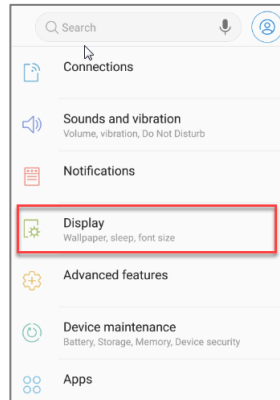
Search

Connections

Sounds and vibration
Volume, vibration, Do Not Disturb

Notifications

Display
Wallpaper, sleep, font size

Advanced features

Device maintenance
Battery, Storage, Memory, Device security

Apps